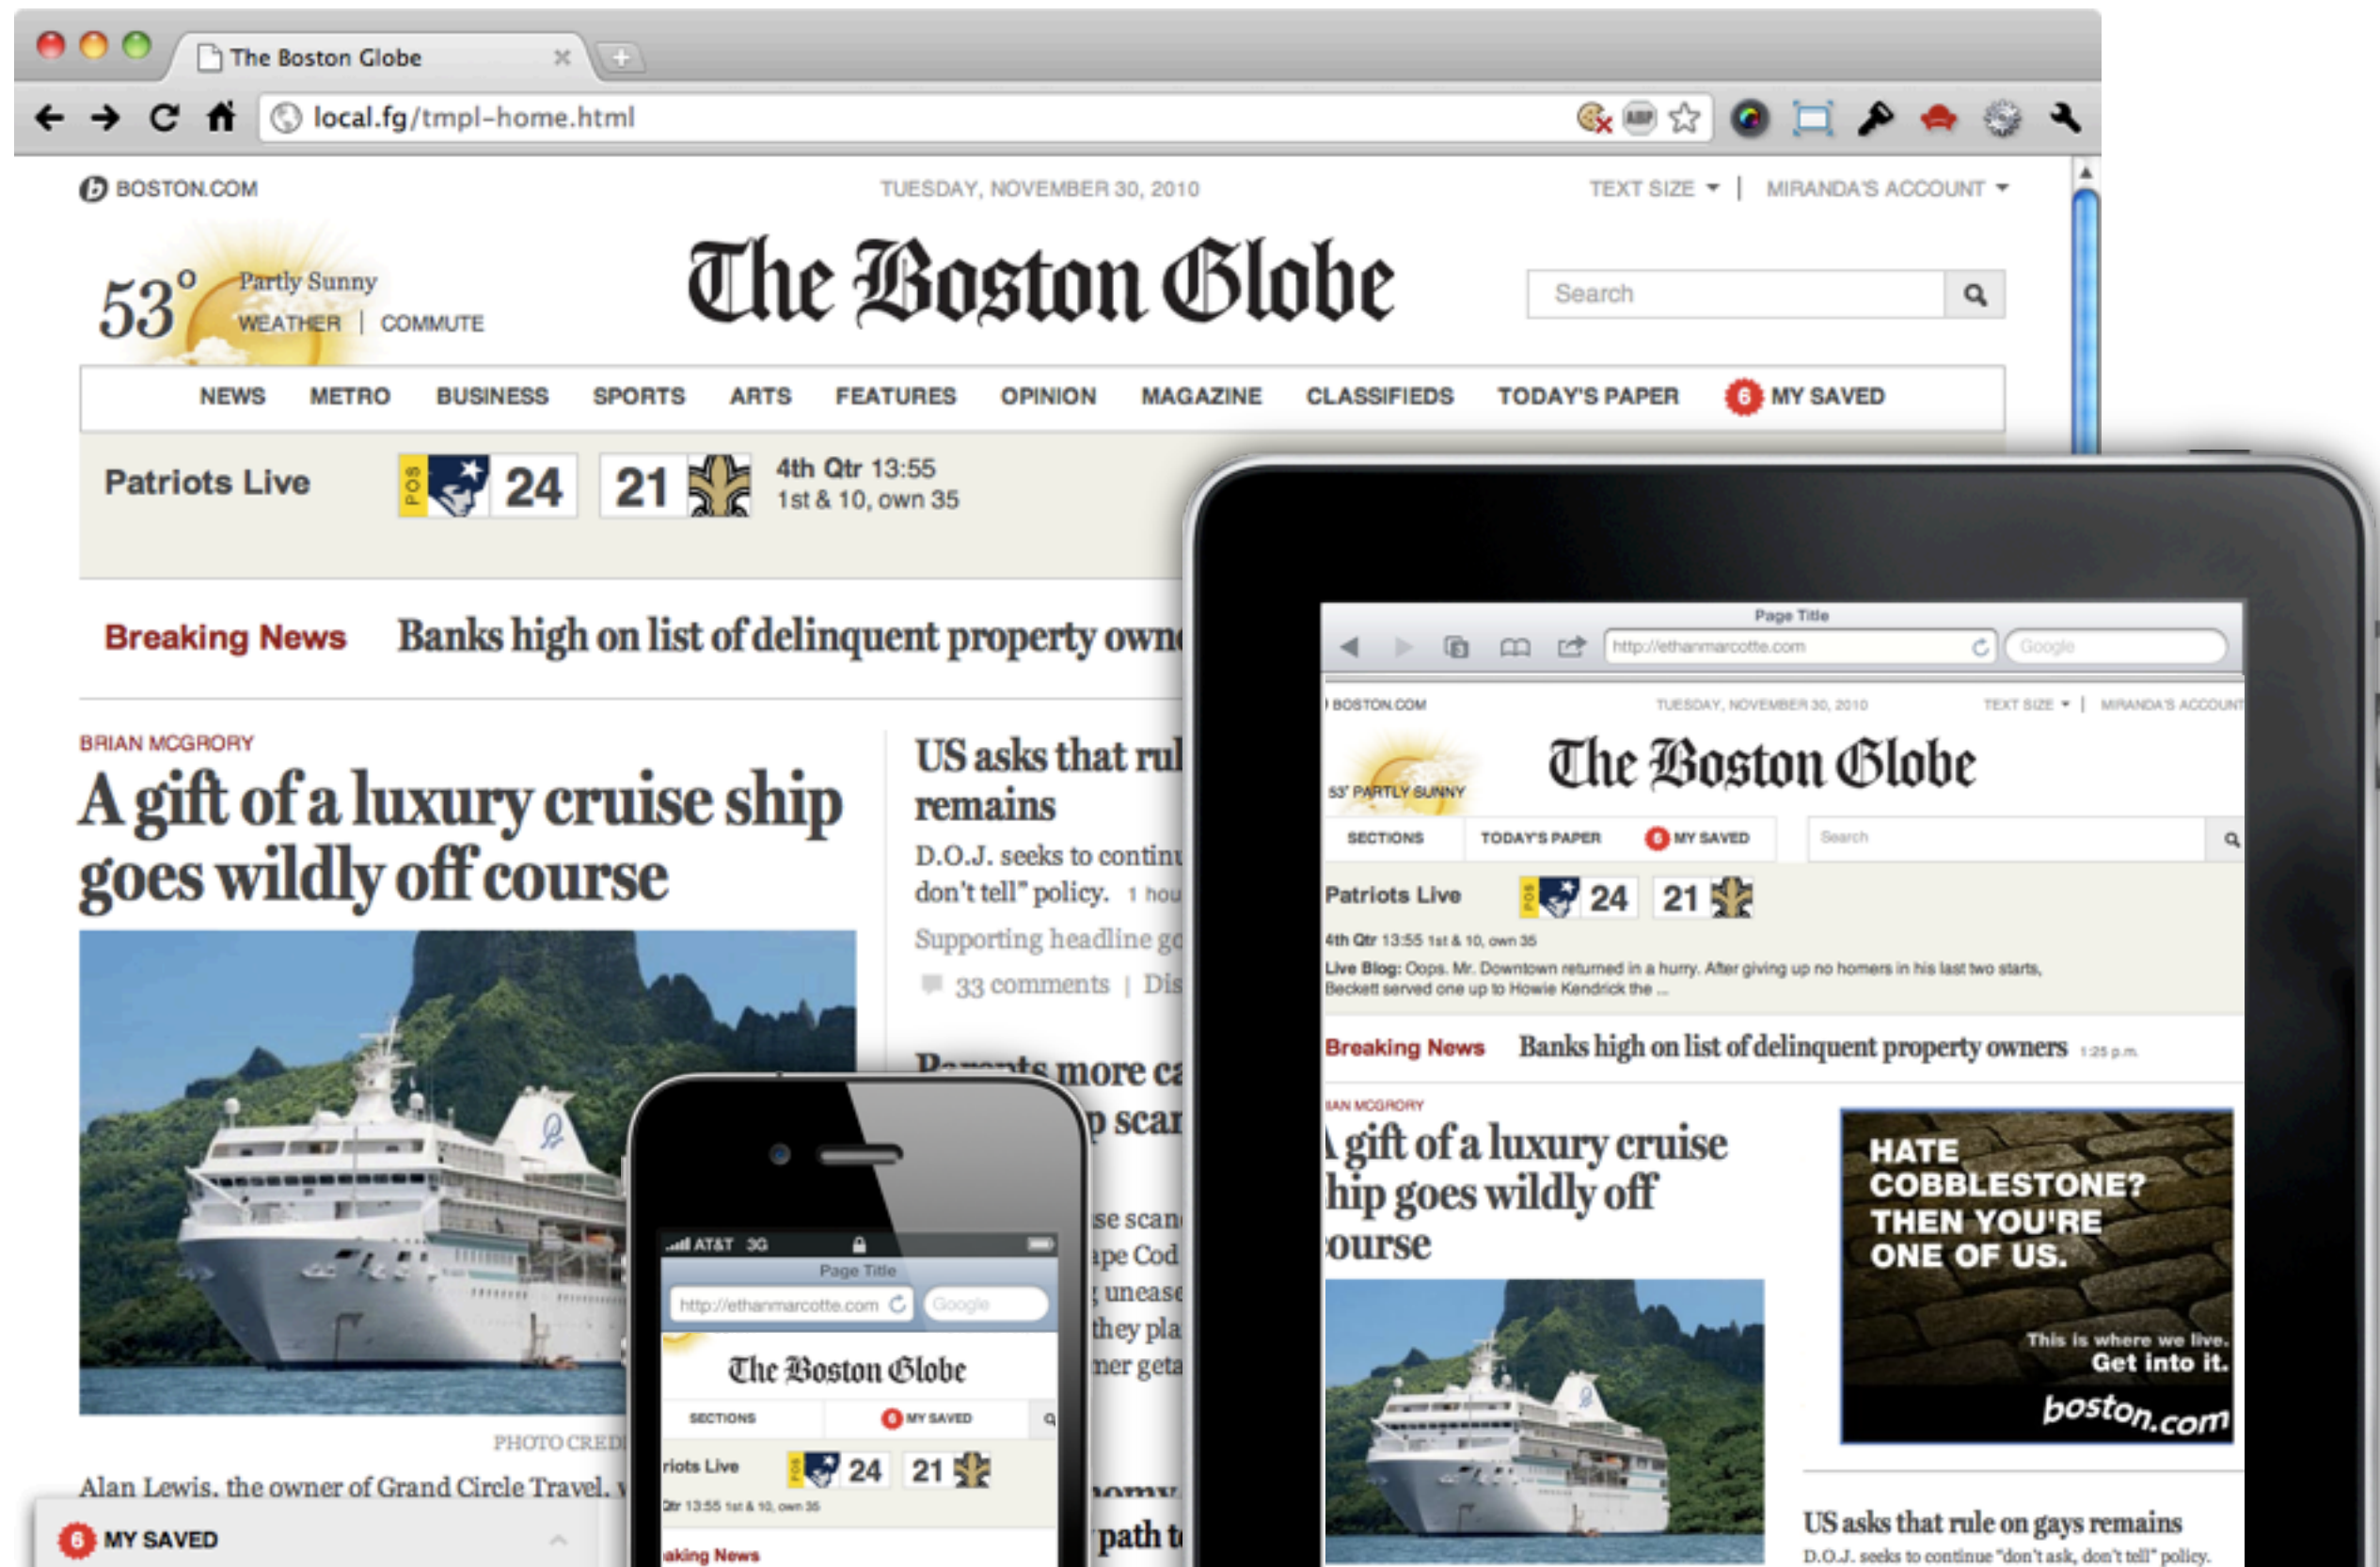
The Boston Globe

local.fg/tmpl-home.html

BOSTON.COM
TUESDAY, NOVEMBER 30, 2010
TEXT SIZE | MIRANDA'S ACCOUNT

53° Partly Sunny
WEATHER | COMMUTE

The Boston Globe

Search

NEWS METRO BUSINESS SPORTS ARTS FEATURES OPINION MAGAZINE CLASSIFIEDS TODAY'S PAPER 6 MY SAVED

Patriots Live POS 24 21 4th Qtr 13:55 1st & 10, own 35

Breaking News Banks high on list of delinquent property own

BRIAN MCGRORY
A gift of a luxury cruise ship goes wildly off course

US asks that rul remains
D.O.J. seeks to contin don't tell" policy. 1 hou
Supporting headline g
33 comments | Dis

Parents more ca p scar
se scan pe Cod unease they pla ner geta

PHOTO CRED
Alan Lewis, the owner of Grand Circle Travel, w

6 MY SAVED

path t

AT&T 3G
Page Title
http://ethanmarcotte.com Google
The Boston Globe
SECTIONS 6 MY SAVED
riots Live POS 24 21
Qtr 13:55 1st & 10, own 35
aking News

Page Title
http://ethanmarcotte.com Google
BOSTON.COM TUESDAY, NOVEMBER 30, 2010 TEXT SIZE | MIRANDA'S ACCOUNT
The Boston Globe
53° PARTLY SUNNY
SECTIONS TODAY'S PAPER 6 MY SAVED Search
Patriots Live POS 24 21
4th Qtr 13:55 1st & 10, own 35
Live Blog: Oops. Mr. Downtown returned in a hurry. After giving up no homers in his last two starts, Beckett served one up to Howie Kendrick the ...
Breaking News Banks high on list of delinquent property owners 1:25 p.m.
IAN MCGRORY
A gift of a luxury cruise hip goes wildly off ourse

HATE COBBLESTONE? THEN YOU'RE ONE OF US.
This is where we live. Get into it.
boston.com

US asks that rule on gays remains
D.O.J. seeks to continue "don't ask, don't tell" policy.